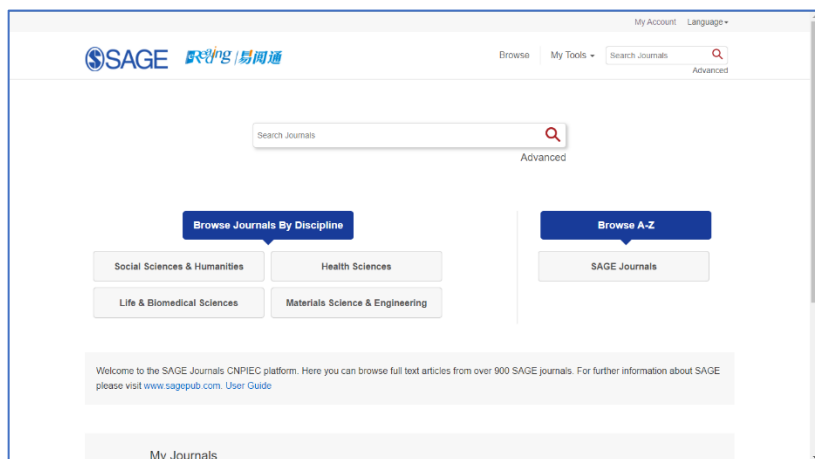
My Account Language

SAGE Reading 易阅通

Browse My Tools Search Journals Advanced

Search Journals

Advanced

Browse Journals By Discipline

Social Sciences & Humanities

Health Sciences

Life & Biomedical Sciences

Materials Science & Engineering

Browse A-Z

SAGE Journals

Welcome to the SAGE Journals CNPIEC platform. Here you can browse full text articles from over 900 SAGE journals. For further information about SAGE please visit www.sagepub.com. User Guide

My Journals